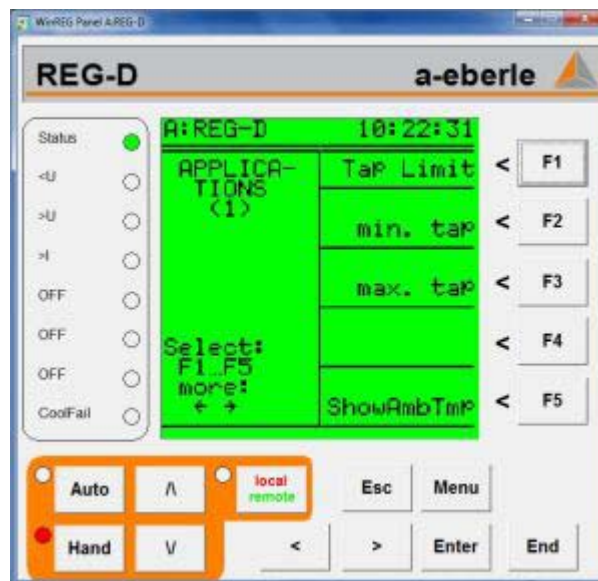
WinREG Panel A:REG-D

REG-D

a-eberle

Status
<U
>U
>I
OFF
OFF
OFF
CoolFail

A:REG-D 10:22:31

APPLICA-TIONS (1)

Select: F1..F5 more: ← →

Tap Limit <
min. tap <
max. tap <
<
ShowAmbTmp <

F1
F2
F3
F4
F5

Auto
Λ
local remote
Esc
Menu

Hand
V
<
>
Enter
End